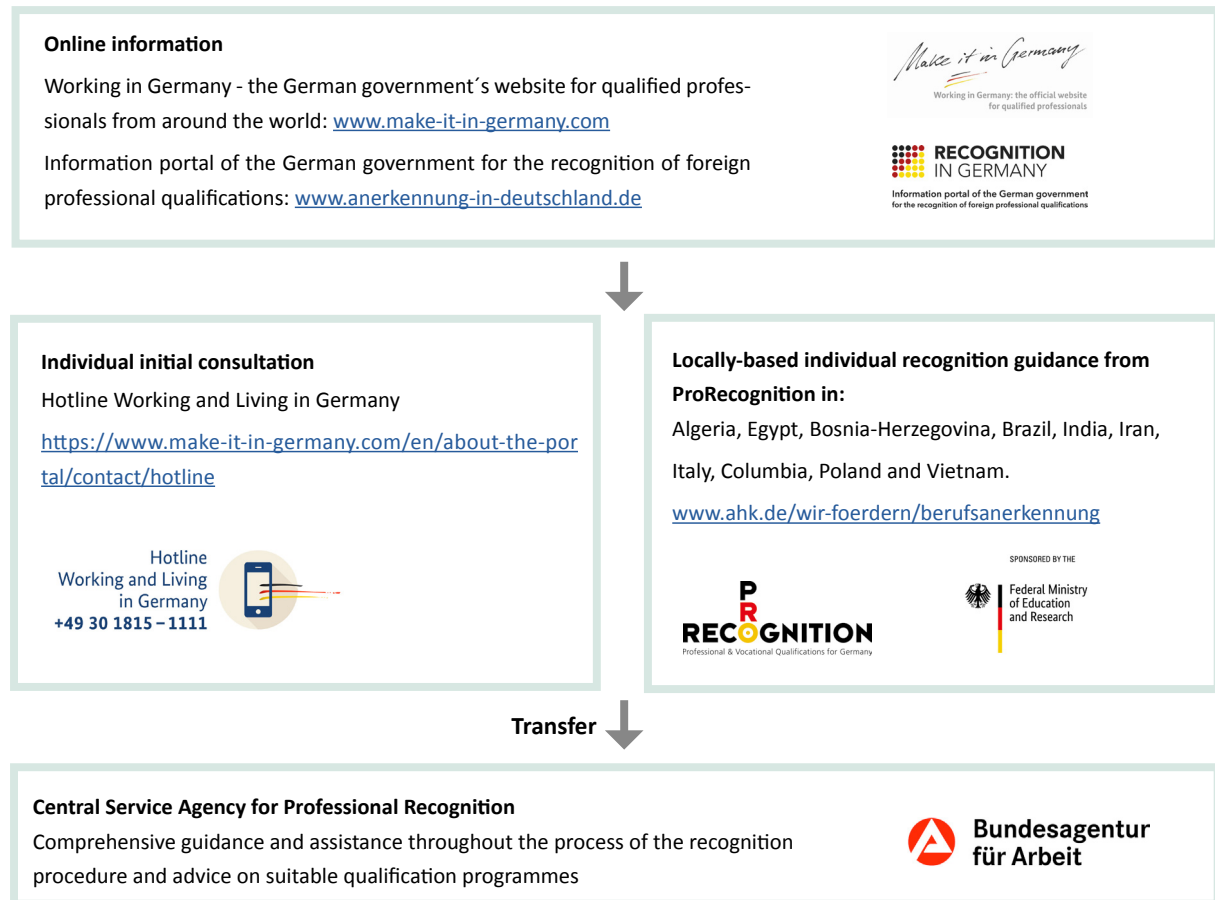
**Online information**

Working in Germany - the German government´s website for qualified professionals from around the world: www.make-it-in-germany.com

Information portal of the German government for the recognition of foreign professional qualifications: www.anerkennung-in-deutschland.de

Make it in Germany
Working in Germany: the official website for qualified professionals

RECOGNITION IN GERMANY
Information portal of the German government for the recognition of foreign professional qualifications

**Individual initial consultation**

Hotline Working and Living in Germany

https://www.make-it-in-germany.com/en/about-the-portal/contact/hotline

Hotline
Working and Living
in Germany
+49 30 1815 – 1111

**Locally-based individual recognition guidance from ProRecognition in:**

Algeria, Egypt, Bosnia-Herzegovina, Brazil, India, Iran, Italy, Columbia, Poland and Vietnam.

www.ahk.de/wir-foerdern/berufsanerkennung

PRO RECOGNITION
Professional & Vocational Qualifications for Germany

SPONSORED BY THE
Federal Ministry of Education and Research

**Transfer**

**Central Service Agency for Professional Recognition**

Comprehensive guidance and assistance throughout the process of the recognition procedure and advice on suitable qualification programmes

Bundesagentur für Arbeit